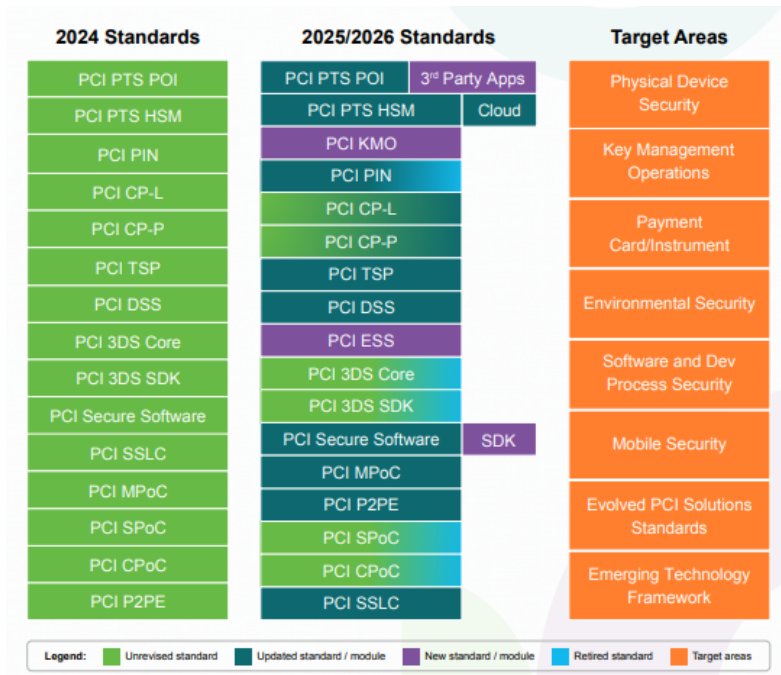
2024 Standards

PCI PTS POI
PCI PTS HSM
PCI PIN
PCI CP-L
PCI CP-P
PCI TSP
PCI DSS
PCI 3DS Core
PCI 3DS SDK
PCI Secure Software
PCI SSLC
PCI MPoC
PCI SPoC
PCI CPoC
PCI P2PE

2025/2026 Standards

PCI PTS POI
3rd Party Apps
PCI PTS HSM
Cloud
PCI KMO
PCI PIN
PCI CP-L
PCI CP-P
PCI TSP
PCI DSS
PCI ESS
PCI 3DS Core
PCI 3DS SDK
PCI Secure Software
SDK
PCI MPoC
PCI P2PE
PCI SPoC
PCI CPoC
PCI SSLC

Target Areas

Physical Device Security
Key Management Operations
Payment Card/Instrument
Environmental Security
Software and Dev Process Security
Mobile Security
Evolved PCI Solutions Standards
Emerging Technology Framework

Legend: Unrevised standard Updated standard / module New standard / module Retired standard Target areas